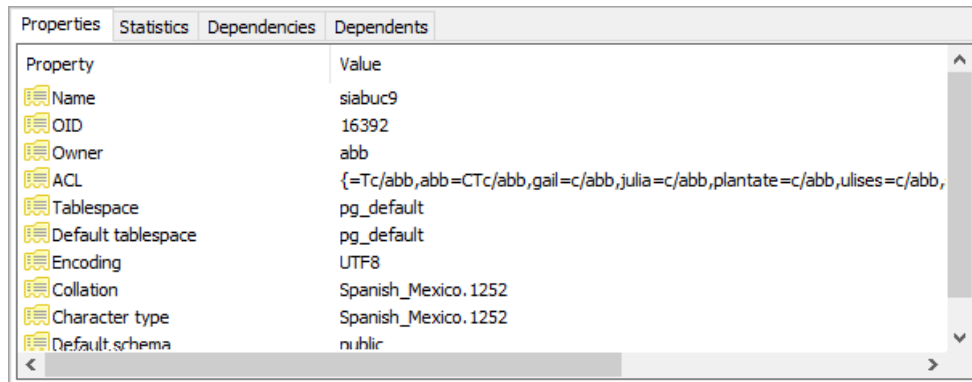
Properties Statistics Dependencies Dependents

| Property | Value |
|---|---|
| Name | siabuc9 |
| OID | 16392 |
| Owner | abb |
| ACL | {=Tc/abb,abb=CTc/abb,gail=c/abb,julia=c/abb,plantate=c/abb,ulises=c/abb, |
| Tablespace | pg_default |
| Default tablespace | pg_default |
| Encoding | UTF8 |
| Collation | Spanish_Mexico.1252 |
| Character type | Spanish_Mexico.1252 |
| Default schema | public |